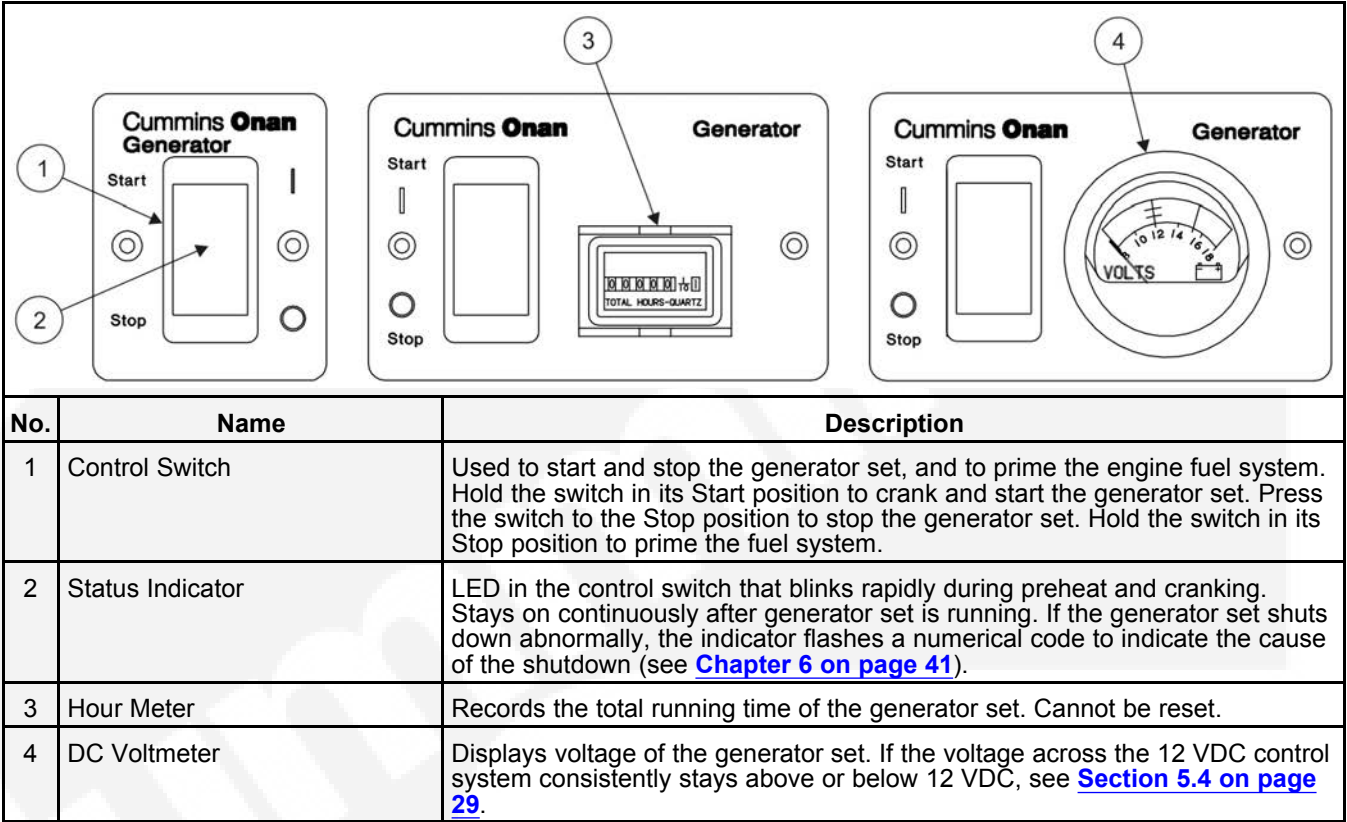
Cummins Onan Generator
Start
Stop
1
2

3
Cummins Onan
Generator
Start
Stop
0 0 0 0 0 $\frac{1}{10}$ 0
TOTAL HOURS-QUARTZ

4
Cummins Onan
Generator
Start
Stop
10 12 14 16 18
VOLTS

| No. | Name | Description |
|---|---|---|
| 1 | Control Switch | Used to start and stop the generator set, and to prime the engine fuel system. Hold the switch in its Start position to crank and start the generator set. Press the switch to the Stop position to stop the generator set. Hold the switch in its Stop position to prime the fuel system. |
| 2 | Status Indicator | LED in the control switch that blinks rapidly during preheat and cranking. Stays on continuously after generator set is running. If the generator set shuts down abnormally, the indicator flashes a numerical code to indicate the cause of the shutdown (see Chapter 6 on page 41). |
| 3 | Hour Meter | Records the total running time of the generator set. Cannot be reset. |
| 4 | DC Voltmeter | Displays voltage of the generator set. If the voltage across the 12 VDC control system consistently stays above or below 12 VDC, see Section 5.4 on page 29. |